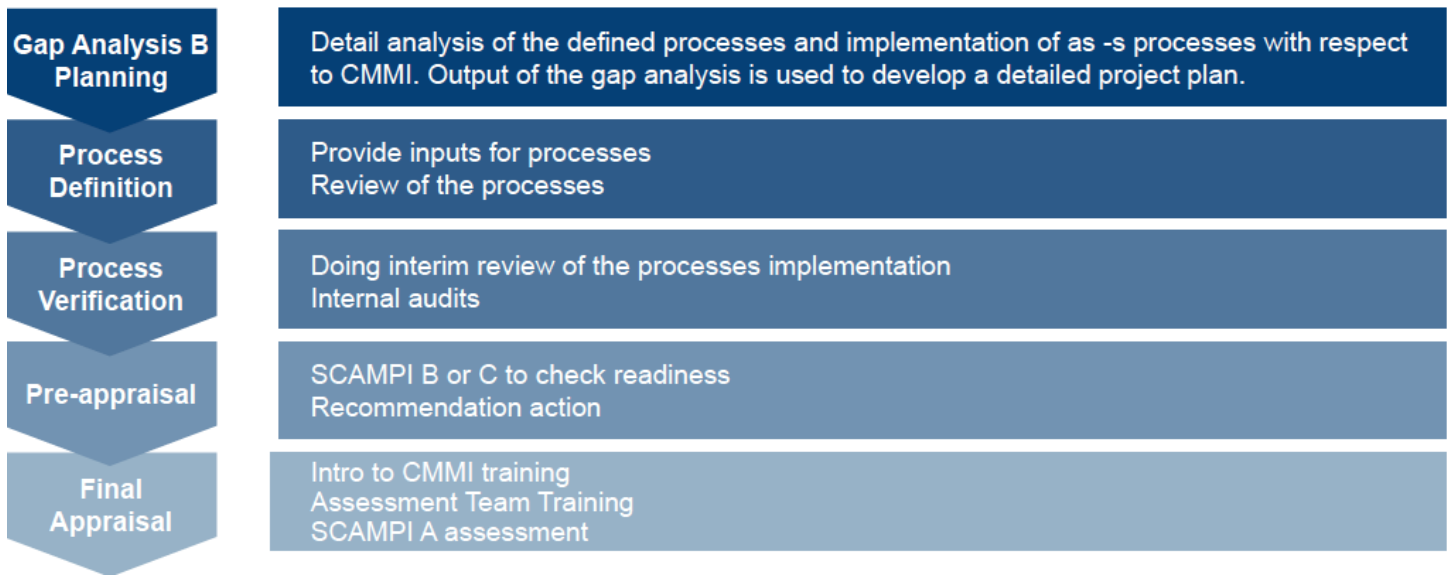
Gap Analysis B Planning

Detail analysis of the defined processes and implementation of as -s processes with respect to CMMI. Output of the gap analysis is used to develop a detailed project plan.

Process Definition

Provide inputs for processes
Review of the processes

Process Verification

Doing interim review of the processes implementation
Internal audits

Pre-appraisal

SCAMPI B or C to check readiness
Recommendation action

Final Appraisal

Intro to CMMI training
Assessment Team Training
SCAMPI A assessment